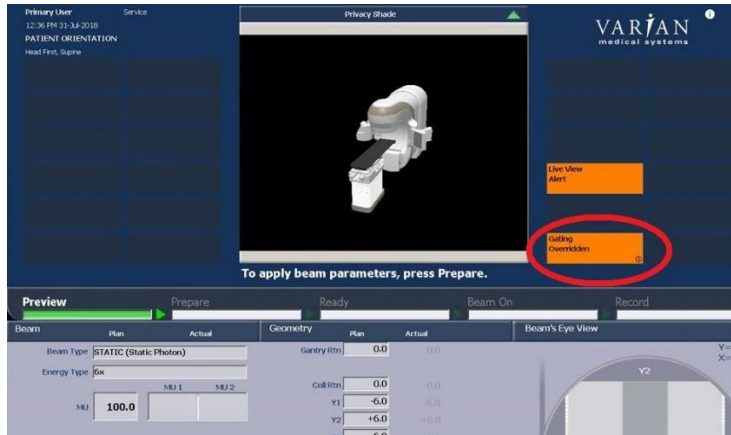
Primary User
12:36 PM 31-Jul-2018
PATIENT ORIENTATION
Head First, Supine

Service

Privacy Shade

VARIAN
medical systems

Live View
Alert

Gating
Overridden

To apply beam parameters, press Prepare.

Preview
Prepare
Ready
Beam On
Record

Beam
Plan
Actual
Beam Type STATIC (Static Photon)
Energy Type 6X
MU 1
MU 2
MU 100.0

Geometry
Plan
Actual
Gantry Rtn 0.0 0.0
Coll Rtn 0.0 0.0
Y1 -6.0 -6.0
Y2 +6.0 +6.0

Beam's Eye View
Y2
Y=
X=